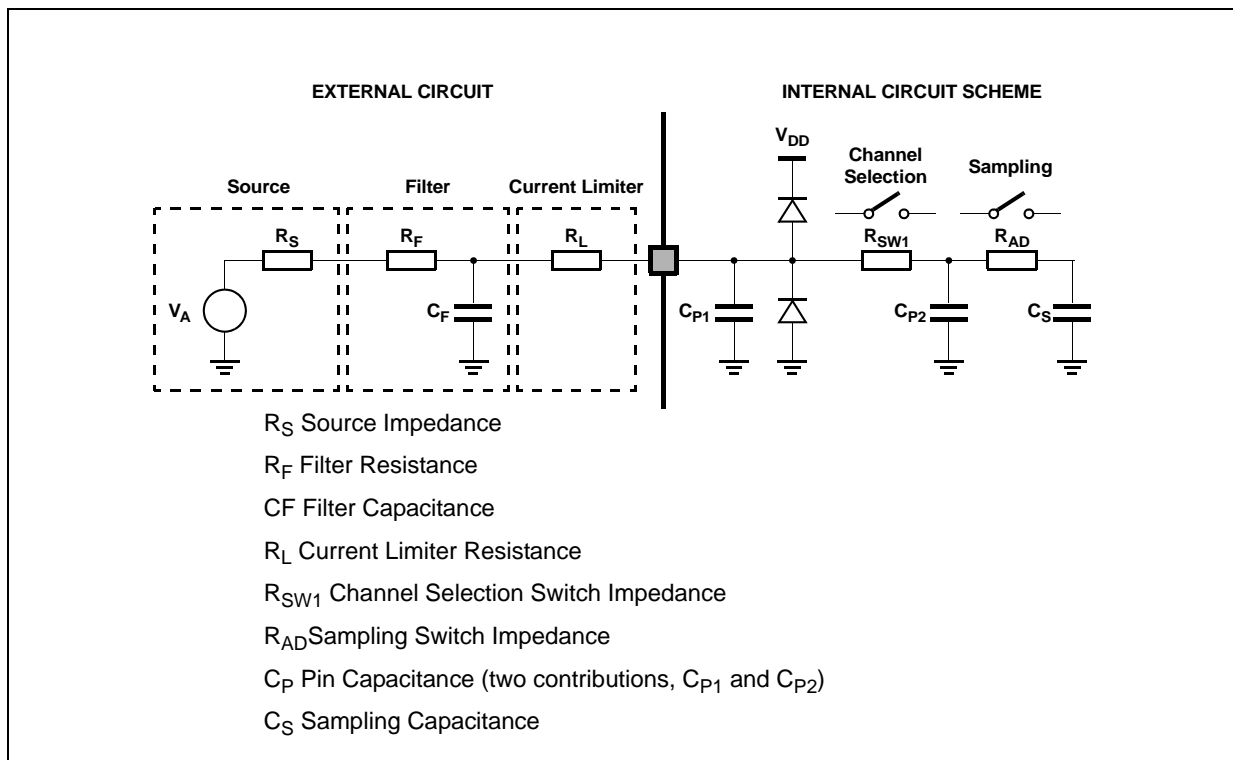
EXTERNAL CIRCUIT

INTERNAL CIRCUIT SCHEME

Source

Filter

Current Limiter

$V_{DD}$

Channel Selection

Sampling

$R_S$

$R_F$

$R_L$

$R_{SW1}$

$R_{AD}$

$V_A$

$C_F$

$C_{P1}$

$C_{P2}$

$C_S$

$R_S$ Source Impedance

$R_F$ Filter Resistance

CF Filter Capacitance

$R_L$ Current Limiter Resistance

$R_{SW1}$ Channel Selection Switch Impedance

$R_{AD}$Sampling Switch Impedance

$C_P$ Pin Capacitance (two contributions, $C_{P1}$ and $C_{P2}$)

$C_S$ Sampling Capacitance